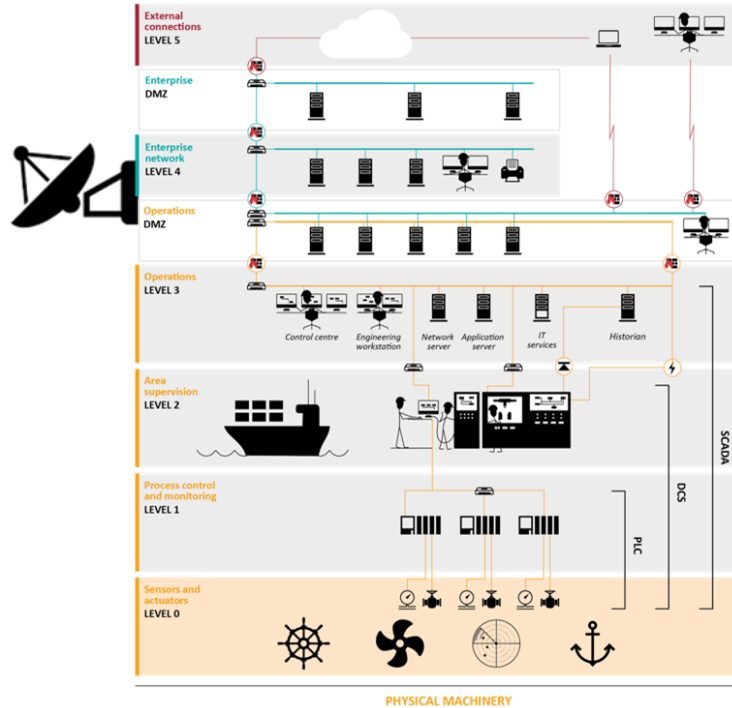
External connections
LEVEL 5

Enterprise
DMZ

Enterprise network
LEVEL 4

Operations
DMZ

Operations
LEVEL 3

Control centre
Engineering workstation
Network server
Application server
IT services
Historian

Area supervision
LEVEL 2

Process control and monitoring
LEVEL 1

Sensors and actuators
LEVEL 0

SCADA
DCS
PLC

PHYSICAL MACHINERY